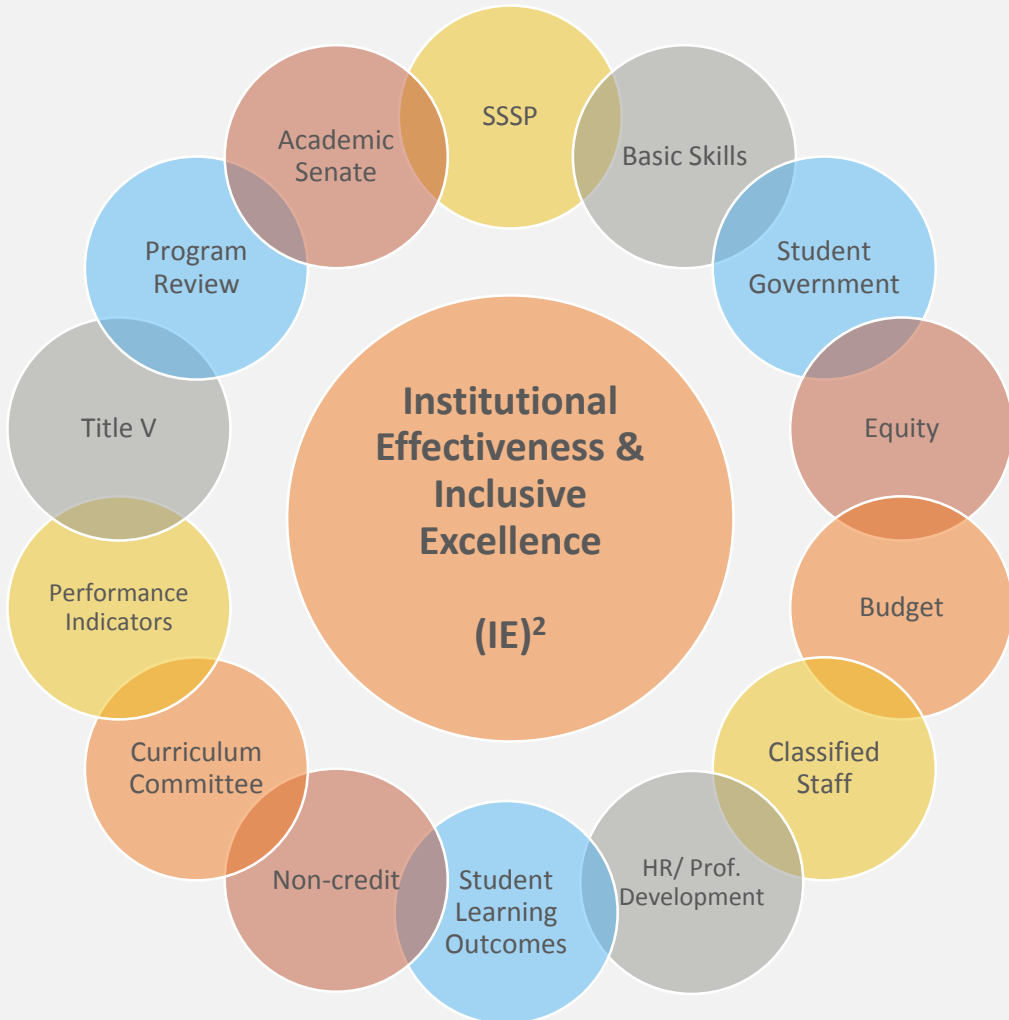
Institutional Effectiveness & Inclusive Excellence

$(IE)^2$

SSSP

Basic Skills

Student Government

Equity

Budget

Classified Staff

HR/ Prof. Development

Student Learning Outcomes

Non-credit

Curriculum Committee

Performance Indicators

Title V

Program Review

Academic Senate